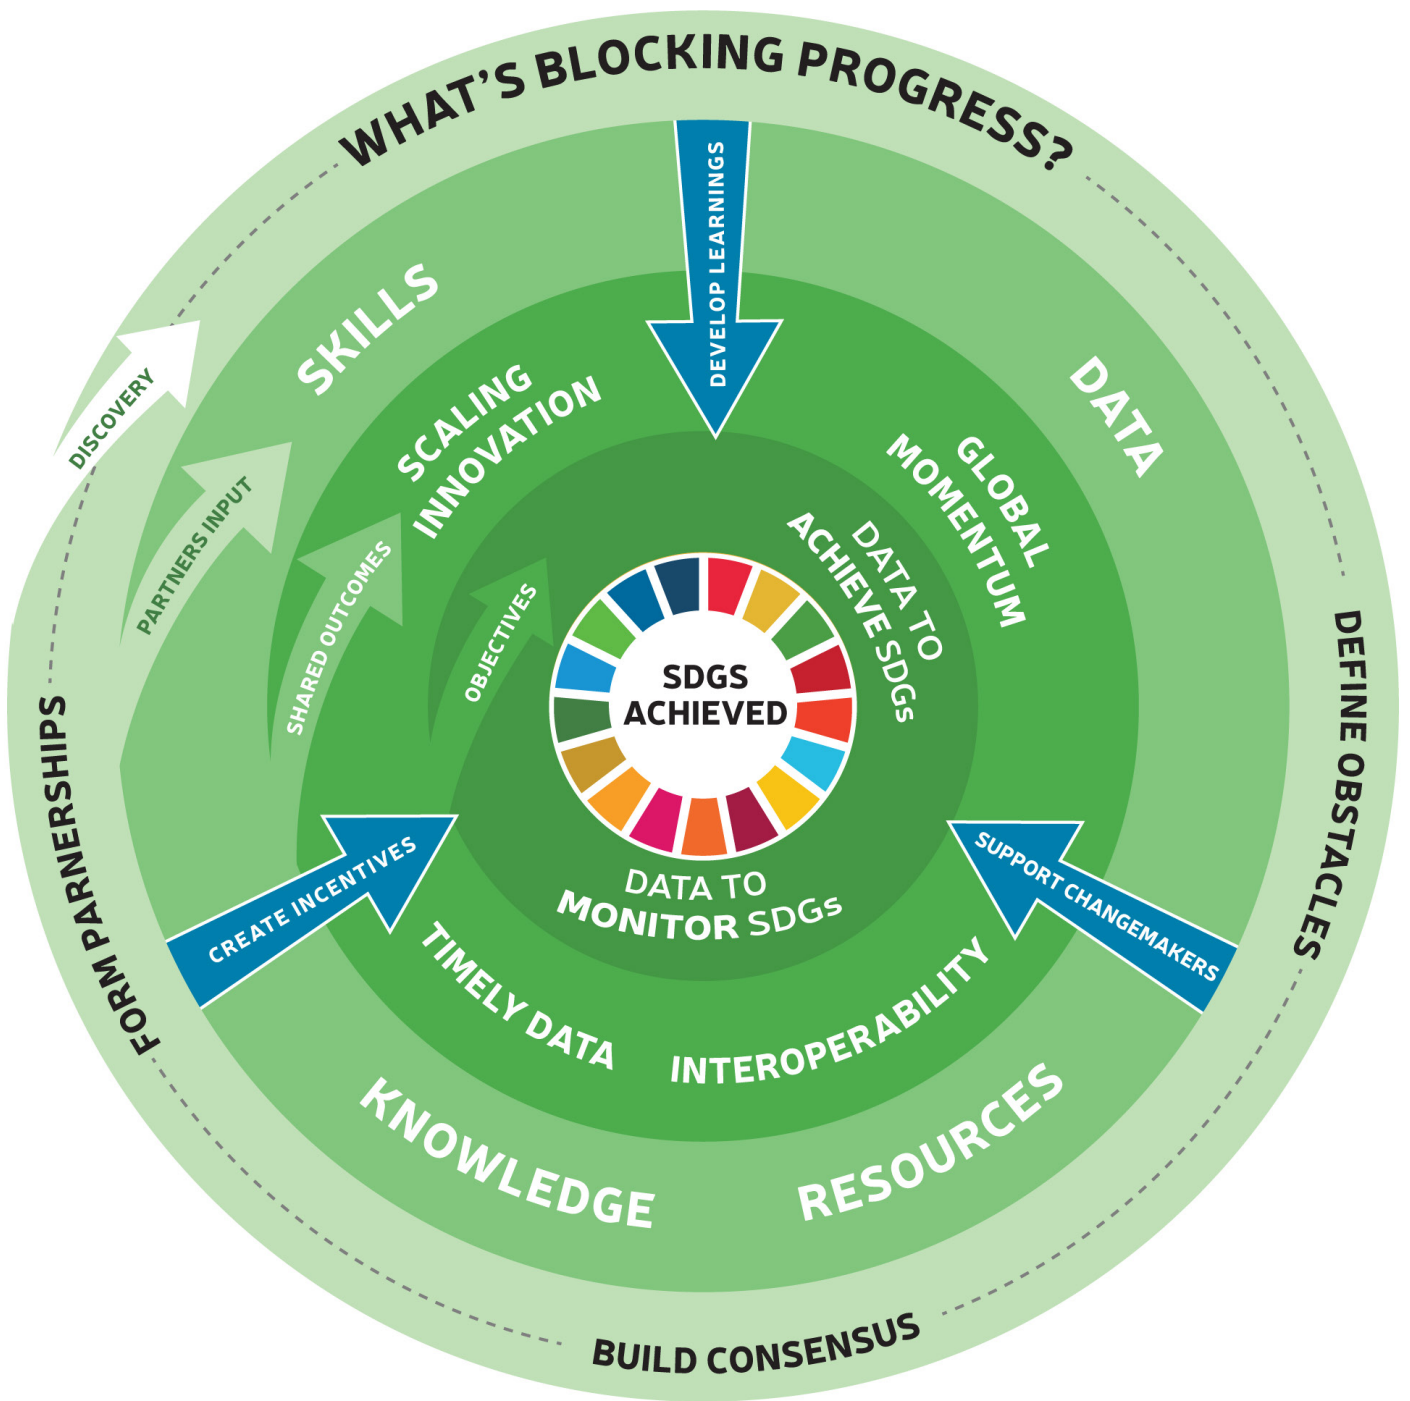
WHAT'S BLOCKING PROGRESS?

DEVELOP LEARNINGS

SKILLS

DATA

SCALING INNOVATION

GLOBAL MOMENTUM

DISCOVERY

PARTNERS INPUT

SHARED OUTCOMES

OBJECTIVES

DATA TO ACHIEVE SDGs

SDGS ACHIEVED

DATA TO MONITOR SDGs

DEFINE OBSTACLES

FORM PARNERSHIPS

CREATE INCENTIVES

SUPPORT CHANGEMAKERS

TIMELY DATA

INTEROPERABILITY

KNOWLEDGE

RESOURCES

BUILD CONSENSUS